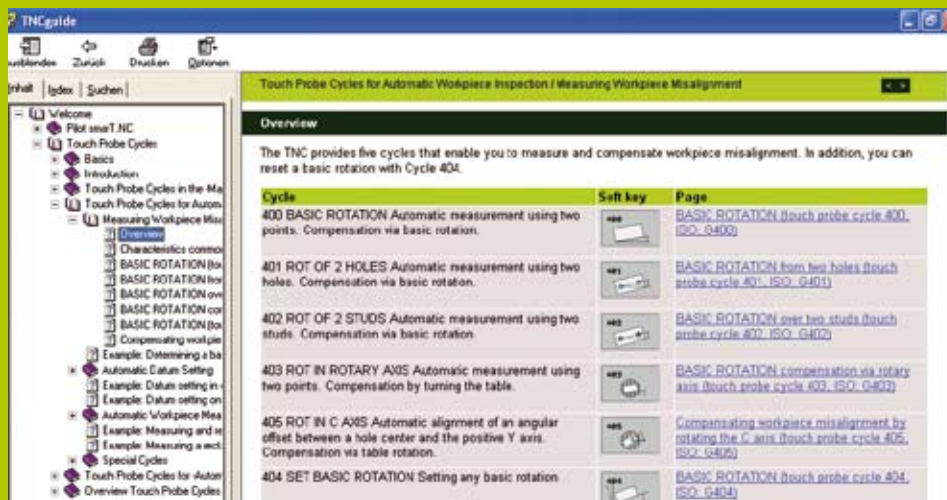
TNCguide

ausblenden Zurück Drucken Optionen

Inhalt | Index | Suchen

Welcome
Pilot smarT.NC
Touch Probe Cycles
Basics
Introduction
Touch Probe Cycles in the Ma
Touch Probe Cycles for Autom
Measuring Workpiece Misa
Overview
Characteristics commo
BASIC ROTATION (to
BASIC ROTATION fro
BASIC ROTATION ove
BASIC ROTATION cor
BASIC ROTATION (to
Compensating workpie
Example: Determining a ba
Automatic Datum Setting
Example: Datum setting in
Example: Datum setting on
Automatic Workpiece Mea
Example: Measuring and re
Example: Measuring a recti
Special Cycles
Touch Probe Cycles for Autom
Overview Touch Probe Cycles

Touch Probe Cycles for Automatic Workpiece Inspection / Measuring Workpiece Misalignment

Overview

The TNC provides five cycles that enable you to measure and compensate workpiece misalignment. In addition, you can reset a basic rotation with Cycle 404.

| Cycle | Soft key | Page |
|---|---|---|
| 400 BASIC ROTATION Automatic measurement using two points. Compensation via basic rotation. | 400 | BASIC ROTATION (touch probe cycle 400, ISO: G400) |
| 401 ROT OF 2 HOLES Automatic measurement using two holes. Compensation via basic rotation. | 401 | BASIC ROTATION from two holes (touch probe cycle 401, ISO: G401) |
| 402 ROT OF 2 STUDS Automatic measurement using two studs. Compensation via basic rotation. | 402 | BASIC ROTATION over two studs (touch probe cycle 402, ISO: G402) |
| 403 ROT IN ROTARY AXIS Automatic measurement using two points. Compensation by turning the table. | 403 | BASIC ROTATION compensation via rotary axis (touch probe cycle 403, ISO: G403) |
| 405 ROT IN C AXIS Automatic alignment of an angular offset between a hole center and the positive Y axis. Compensation via table rotation. | 405 | Compensating workpiece misalignment by rotating the C axis (touch probe cycle 405, ISO: G405) |
| 404 SET BASIC ROTATION Setting any basic rotation | 404 | BASIC ROTATION (touch probe cycle 404, ISO: G404) |